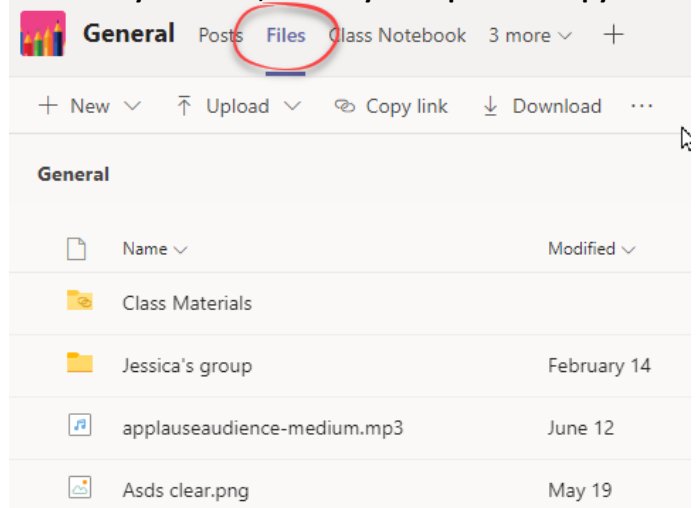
General Posts Files Class Notebook 3 more +

+ New Upload Copy link Download ···

General

| Name | Modified |
|---|---|
| Class Materials | |
| Jessica's group | February 14 |
| applauseaudience-medium.mp3 | June 12 |
| Asds clear.png | May 19 |